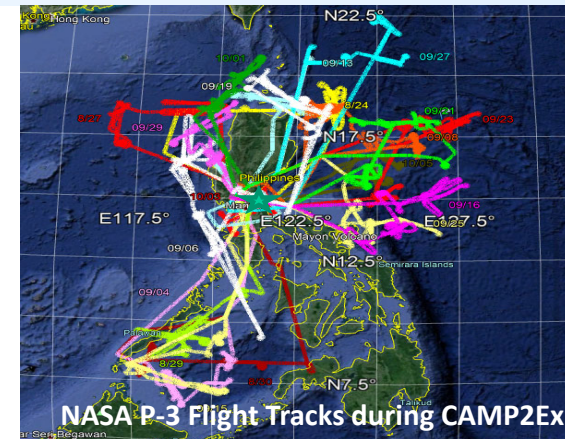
Hong Kong
N22.5°
10/01
09/13
09/27
09/19
8/24
09/21
8/27
09/29
N17.5°
09/08
09/23
10/05
Philippines
10/03
Man
09/16
E117.5°
E122.5°
E127.5°
09/25
Mayon Volcano
09/06
N12.5°
Semirara Islands
09/04
Palawan
8/29
N7.5°
Seri Begawan
NASA P-3 Flight Tracks during CAMP2Ex